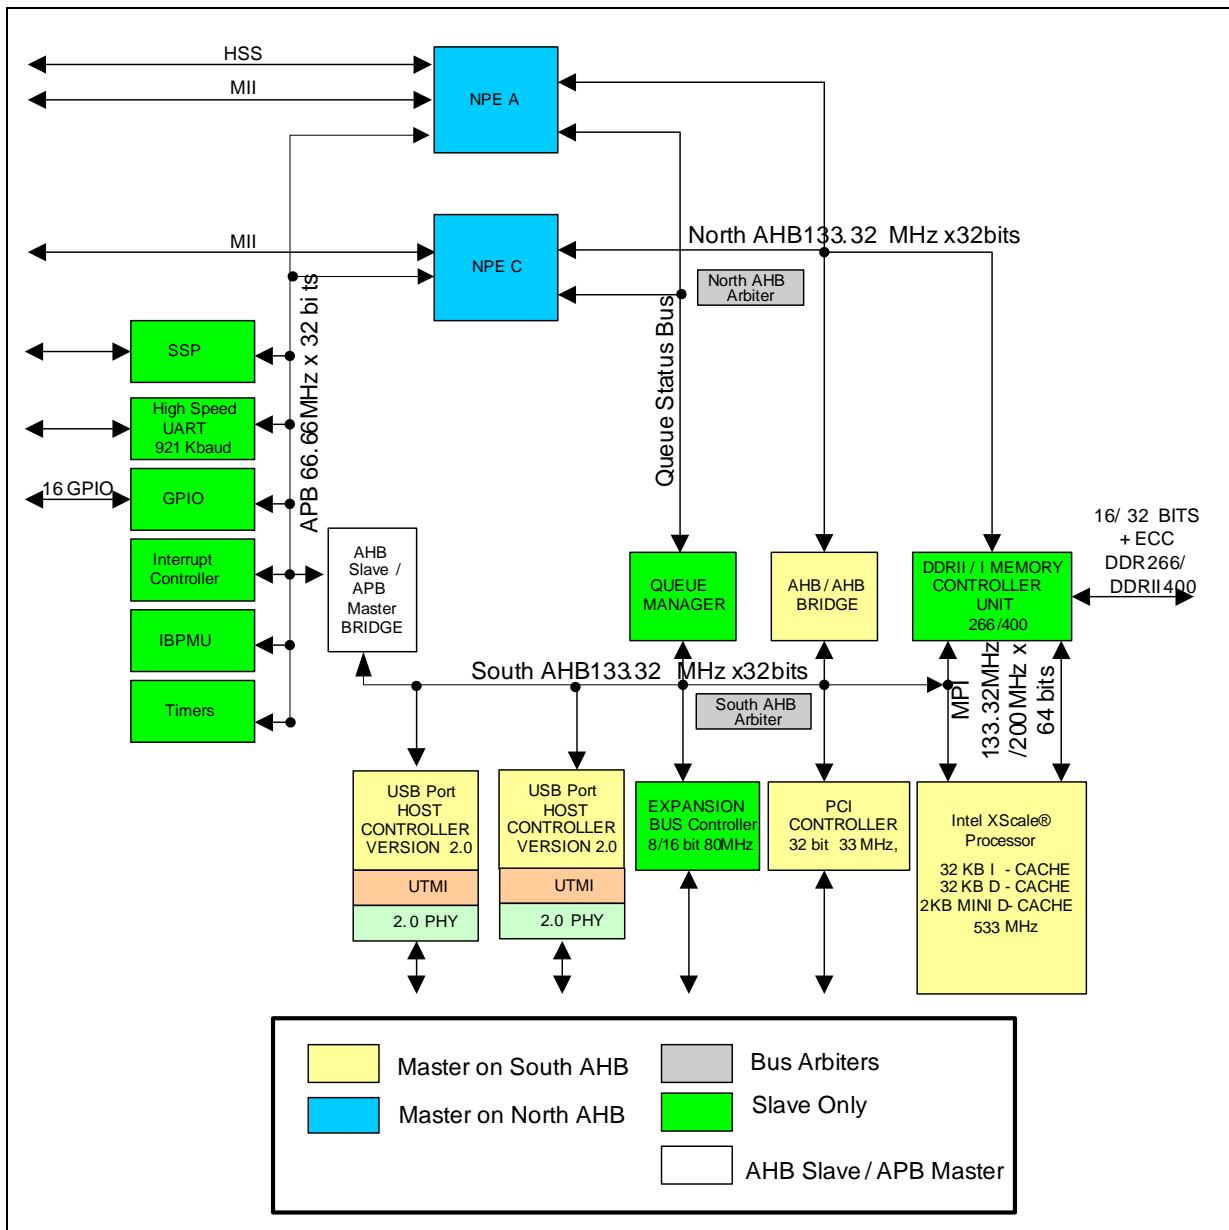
HSS
MII
NPE A
MII
NPE C
North AHB133.32 MHz x32bits
North AHB Arbiter
APB 66.66MHz x 32 bits
Queue Status Bus
SSP
High Speed UART 921 Kbaud
16 GPIO
GPIO
Interrupt Controller
IBPMU
Timers
AHB Slave / APB Master BRIDGE
QUEUE MANAGER
AHB / AHB BRIDGE
DDRII / I MEMORY CONTROLLER UNIT 266/400
16/ 32 BITS + ECC DDR266/ DDRII400
South AHB133.32 MHz x32bits
South AHB Arbiter
MPI
133.32MHz /200MHz x 64 bits
USB Port HOST CONTROLLER VERSION 2.0
UTMI
2.0 PHY
USB Port HOST CONTROLLER VERSION 2.0
UTMI
2.0 PHY
EXPANSION BUS Controller 8/16 bit 80MHz
PCI CONTROLLER 32 bit 33 MHz,
Intel XScale® Processor
32 KB I - CACHE
32 KB D - CACHE
2KB MINI D- CACHE
533 MHz
Master on South AHB
Bus Arbiters
Master on North AHB
Slave Only
AHB Slave / APB Master